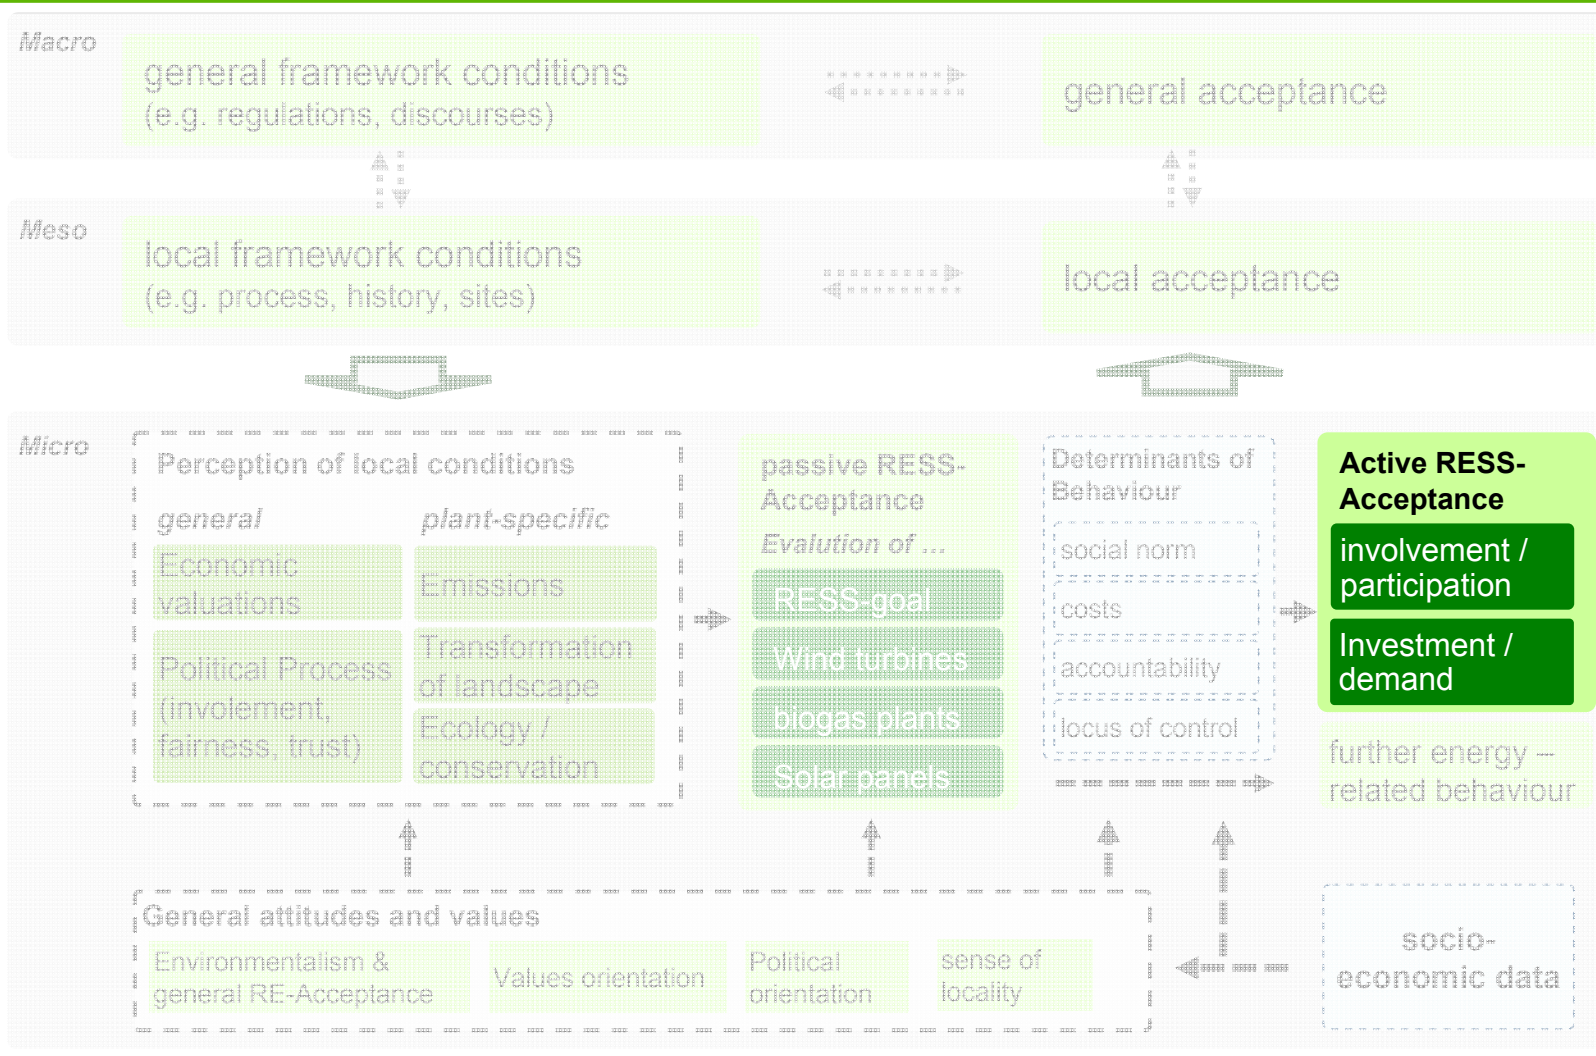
Macro
general framework conditions
(e.g. regulations, discourses)

general acceptance

Meso
local framework conditions
(e.g. process, history, sites)

local acceptance

Micro
Perception of local conditions
general
plant-specific
Economic valuations
Emissions
Political Process (involement, fairness, trust)
Transformation of landscape
Ecology / conservation

passive RESS-Acceptance
Evalution of ...
RESS goal
Wind turbines
biogas plants
Solar panels

Determinants of Behaviour
social norm
costs
accountability
locus of control

Active RESS-Acceptance
involvement / participation
Investment / demand

further energy – related behaviour

General attitudes and values
Environmentalism & general RE-Acceptance
Values orientation
Political orientation
sense of locality

socio-economic data